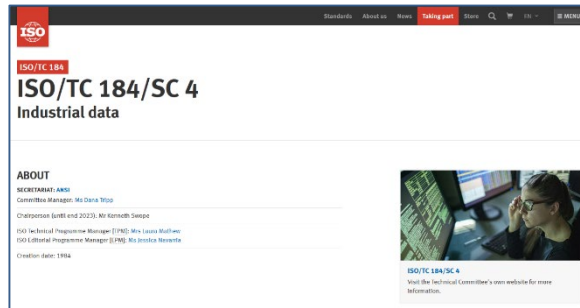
ISO

Standards About us News Taking part Store EN MENU

ISO/TC 184

ISO/TC 184/SC 4

Industrial data

ABOUT

SECRETARIAT: ANSI

Committee Manager: Ms Dana Tripp

Chairperson (until end 2023): Mr Kenneth Swope

ISO Technical Programme Manager [TPM]: Mrs Laura Mathew

ISO Editorial Programme Manager [EPM]: Ms Jessica Navarra

Creation date: 1984

ISO/TC 184/SC 4

Visit the Technical Committee's own website for more information.